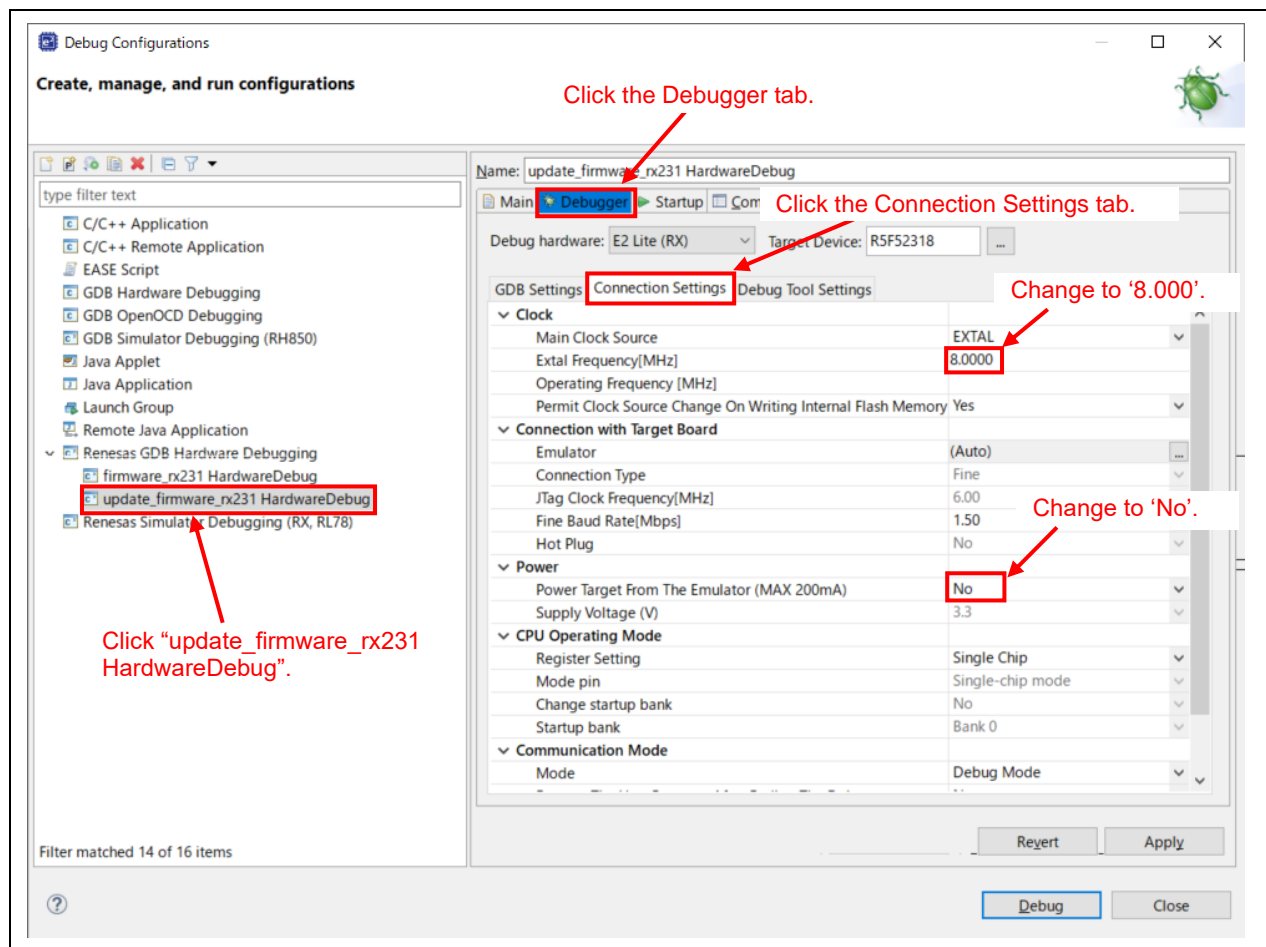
Debug Configurations

Create, manage, and run configurations

Click the Debugger tab.

type filter text

C/C++ Application
C/C++ Remote Application
EASE Script
GDB Hardware Debugging
GDB OpenOCD Debugging
GDB Simulator Debugging (RH850)
Java Applet
Java Application
Launch Group
Remote Java Application
Renesas GDB Hardware Debugging
firmware_rx231 HardwareDebug
update_firmware_rx231 HardwareDebug
Renesas Simulator Debugging (RX, RL78)

Click "update_firmware_rx231 HardwareDebug".

Filter matched 14 of 16 items

Name: update_firmware_rx231 HardwareDebug

Main | Debugger | Startup | Com

Click the Connection Settings tab.

Debug hardware: E2 Lite (RX) Target Device: R5F52318 ...

GDB Settings | Connection Settings | Debug Tool Settings

Change to '8.000'.

| | |
|---|---|
| Clock | |
| Main Clock Source | EXTAL |
| Extal Frequency[MHz] | 8.0000 |
| Operating Frequency [MHz] | |
| Permit Clock Source Change On Writing Internal Flash Memory | Yes |
| Connection with Target Board | |
| Emulator | (Auto) |
| Connection Type | Fine |
| JTag Clock Frequency[MHz] | 6.00 |
| Fine Baud Rate[Mbps] | 1.50 |
| Hot Plug | No |
| Power | |
| Power Target From The Emulator (MAX 200mA) | No |
| Supply Voltage (V) | 3.3 |
| CPU Operating Mode | |
| Register Setting | Single Chip |
| Mode pin | Single-chip mode |
| Change startup bank | No |
| Startup bank | Bank 0 |
| Communication Mode | |
| Mode | Debug Mode |

Change to 'No'.

Revert Apply

Debug Close